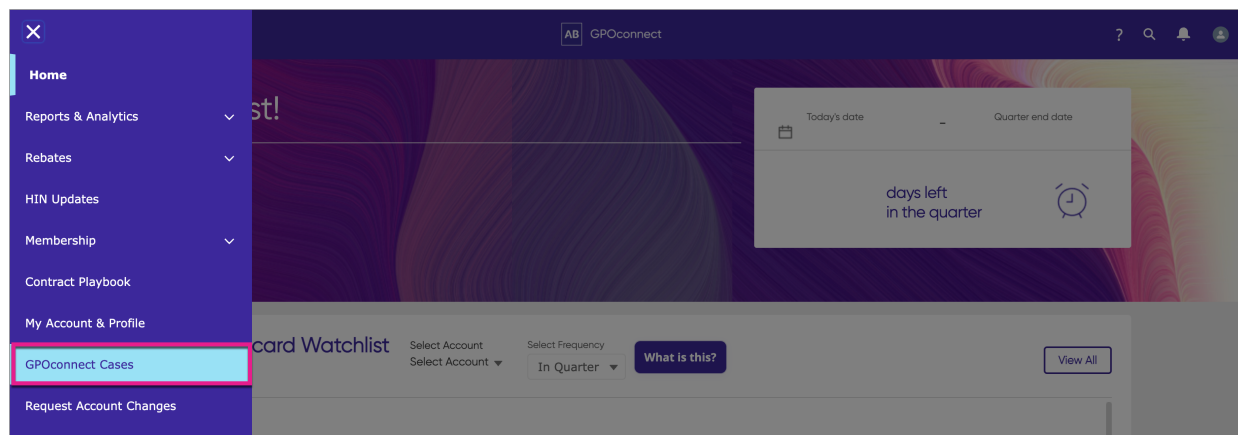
Home

Reports & Analytics

Rebates

HIN Updates

Membership

Contract Playbook

My Account & Profile

GPOconnect Cases

Request Account Changes

AB GPOconnect

st!

Today's date - Quarter end date

days left in the quarter

card Watchlist

Select Account
Select Account

Select Frequency
In Quarter

What is this?

View All